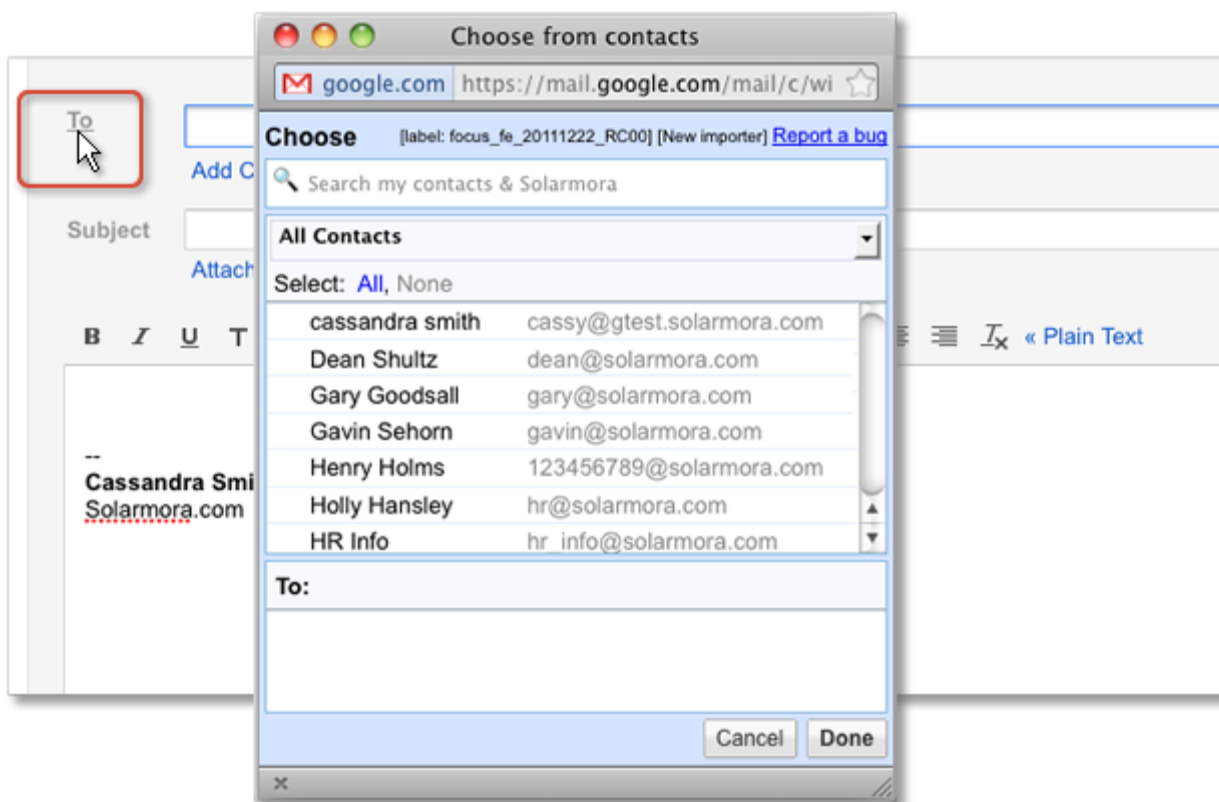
Choose from contacts

google.com https://mail.google.com/mail/c/wi

To

Add C

Subject

Attach

B I U T

« Plain Text

--
Cassandra Smi
Solarmora.com

Choose [label: focus_fe_20111222_RC00] [New importer] Report a bug

Search my contacts & Solarmora

All Contacts

Select: All, None

| | |
|---|---|
| cassandra smith | cassy@gtest.solarmora.com |
| Dean Shultz | dean@solarmora.com |
| Gary Goodsall | gary@solarmora.com |
| Gavin Sehorn | gavin@solarmora.com |
| Henry Holms | 123456789@solarmora.com |
| Holly Hansley | hr@solarmora.com |
| HR Info | hr_info@solarmora.com |

To:

Cancel Done